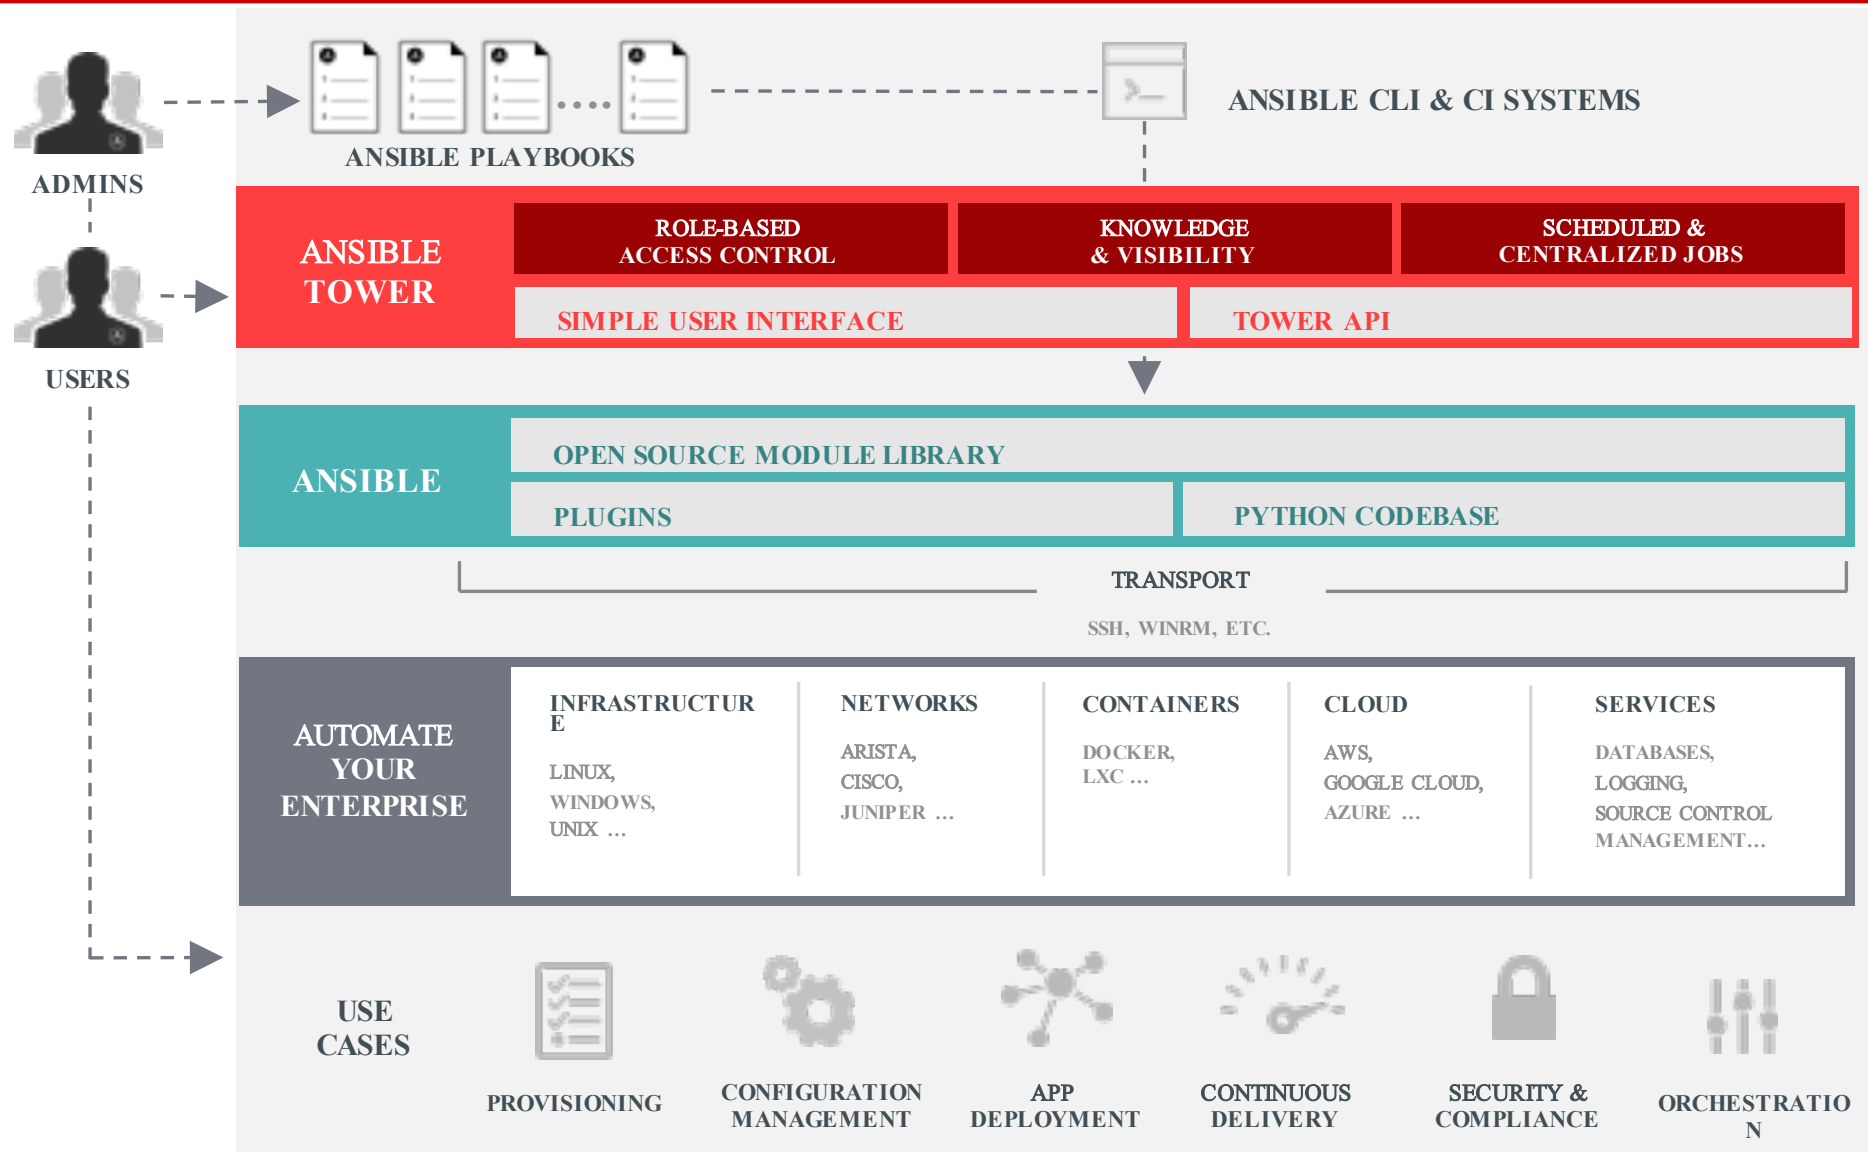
ADMINS

USERS

ANSIBLE PLAYBOOKS

ANSIBLE CLI & CI SYSTEMS

ANSIBLE TOWER

ROLE-BASED ACCESS CONTROL

KNOWLEDGE & VISIBILITY

SCHEDULED & CENTRALIZED JOBS

SIMPLE USER INTERFACE

TOWER API

ANSIBLE

OPEN SOURCE MODULE LIBRARY

PLUGINS

PYTHON CODEBASE

TRANSPORT

SSH, WINRM, ETC.

AUTOMATE YOUR ENTERPRISE

INFRASTRUCTUR E

LINUX, WINDOWS, UNIX ...

NETWORKS

ARISTA, CISCO, JUNIPER ...

CONTAINERS

DOCKER, LXC ...

CLOUD

AWS, GOOGLE CLOUD, AZURE ...

SERVICES

DATABASES, LOGGING, SOURCE CONTROL MANAGEMENT...

USE CASES

PROVISIONING

CONFIGURATION MANAGEMENT

APP DEPLOYMENT

CONTINUOUS DELIVERY

SECURITY & COMPLIANCE

ORCHESTRATIO N